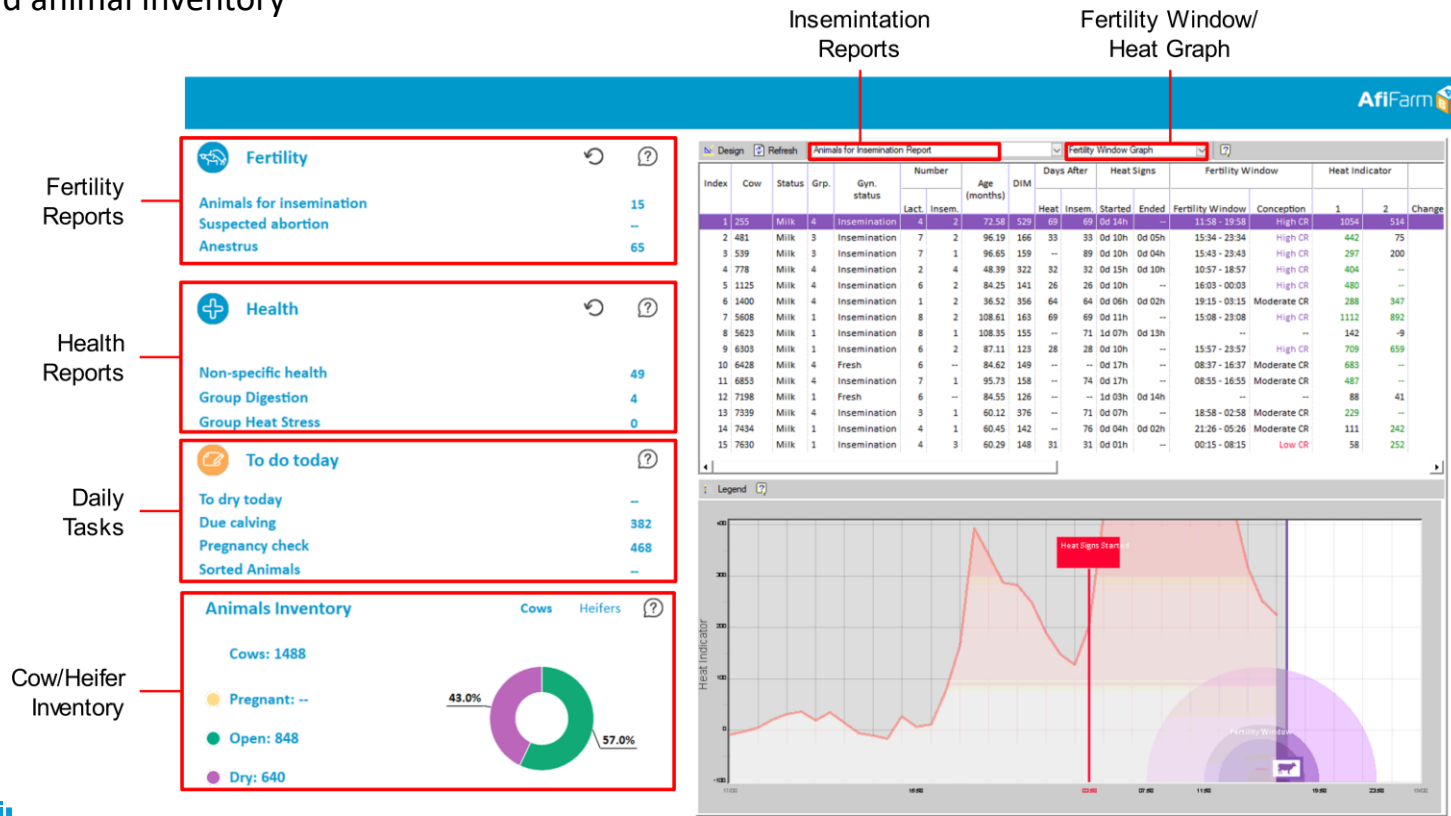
d animal inventory

Insemintation Reports

Fertility Window/ Heat Graph

AfiFarm

Fertility Reports

Health Reports

Daily Tasks

Cow/Heifer Inventory

Fertility

Animals for insemination 15
Suspected abortion --
Anestrus 65

Health

Non-specific health 49
Group Digestion 4
Group Heat Stress 0

To do today

To dry today --
Due calving 382
Pregnancy check 468
Sorted Animals --

Animals Inventory Cows Heifers

Cows: 1488

Pregnant: --
Open: 848
Dry: 640

43.0%
57.0%

Design Refresh Animals for Insemination Report Fertility Window Graph

| Index | Cow | Status | Grp. | Gyn. status | Number Lact. | Number Insem. | Age (months) | DIM | Days After Heat | Days After Insem. | Heat Signs Started | Heat Signs Ended | Fertility Window | Conception | Heat Indicator 1 | Heat Indicator 2 | Change |
|---|---|---|---|---|---|---|---|---|---|---|---|---|---|---|---|---|---|
| 1 | 255 | Milk | 4 | Insemination | 4 | 2 | 72.58 | 529 | 69 | 69 | 0d 14h | | 11:58 - 19:58 | High CR | 1054 | 514 | |
| 2 | 481 | Milk | 3 | Insemination | 7 | 2 | 96.19 | 166 | 33 | 33 | 0d 10h | 0d 05h | 15:34 - 23:34 | High CR | 442 | 75 | |
| 3 | 539 | Milk | 3 | Insemination | 7 | 1 | 96.65 | 159 | -- | 89 | 0d 10h | 0d 04h | 15:43 - 23:43 | High CR | 297 | 200 | |
| 4 | 778 | Milk | 4 | Insemination | 2 | 4 | 48.39 | 322 | 32 | 32 | 0d 15h | 0d 10h | 10:57 - 18:57 | High CR | 404 | -- | |
| 5 | 1125 | Milk | 4 | Insemination | 6 | 2 | 84.25 | 141 | 26 | 26 | 0d 10h | -- | 16:03 - 00:03 | High CR | 480 | -- | |
| 6 | 1400 | Milk | 4 | Insemination | 1 | 2 | 36.52 | 356 | 64 | 64 | 0d 06h | 0d 02h | 19:15 - 03:15 | Moderate CR | 288 | 347 | |
| 7 | 5608 | Milk | 1 | Insemination | 8 | 2 | 108.61 | 163 | 69 | 69 | 0d 11h | -- | 15:08 - 23:08 | High CR | 1112 | 892 | |
| 8 | 5623 | Milk | 1 | Insemination | 8 | 1 | 108.35 | 155 | -- | 71 | 1d 07h | 0d 13h | -- | -- | 142 | -9 | |
| 9 | 6303 | Milk | 1 | Insemination | 6 | 2 | 87.11 | 123 | 28 | 28 | 0d 10h | -- | 15:57 - 23:57 | High CR | 709 | 659 | |
| 10 | 6428 | Milk | 4 | Fresh | 6 | -- | 84.62 | 149 | -- | -- | 0d 17h | -- | 08:37 - 16:37 | Moderate CR | 683 | -- | |
| 11 | 6853 | Milk | 4 | Insemination | 7 | 1 | 95.73 | 158 | -- | 74 | 0d 17h | -- | 08:55 - 16:55 | Moderate CR | 487 | -- | |
| 12 | 7198 | Milk | 1 | Fresh | 6 | -- | 84.55 | 126 | -- | -- | 1d 03h | 0d 14h | -- | -- | 88 | 41 | |
| 13 | 7339 | Milk | 4 | Insemination | 3 | 1 | 60.12 | 376 | -- | 71 | 0d 07h | -- | 18:58 - 02:58 | Moderate CR | 229 | -- | |
| 14 | 7434 | Milk | 1 | Insemination | 4 | 1 | 60.45 | 142 | -- | 76 | 0d 04h | 0d 02h | 21:26 - 05:26 | Moderate CR | 111 | 242 | |
| 15 | 7630 | Milk | 1 | Insemination | 4 | 3 | 60.29 | 148 | 31 | 31 | 0d 01h | -- | 00:15 - 08:15 | Low CR | 58 | 252 | |

Legend

Heat Signs Started
Heat Indicator
Fertility Window
400 300 200 100 0 -100
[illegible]